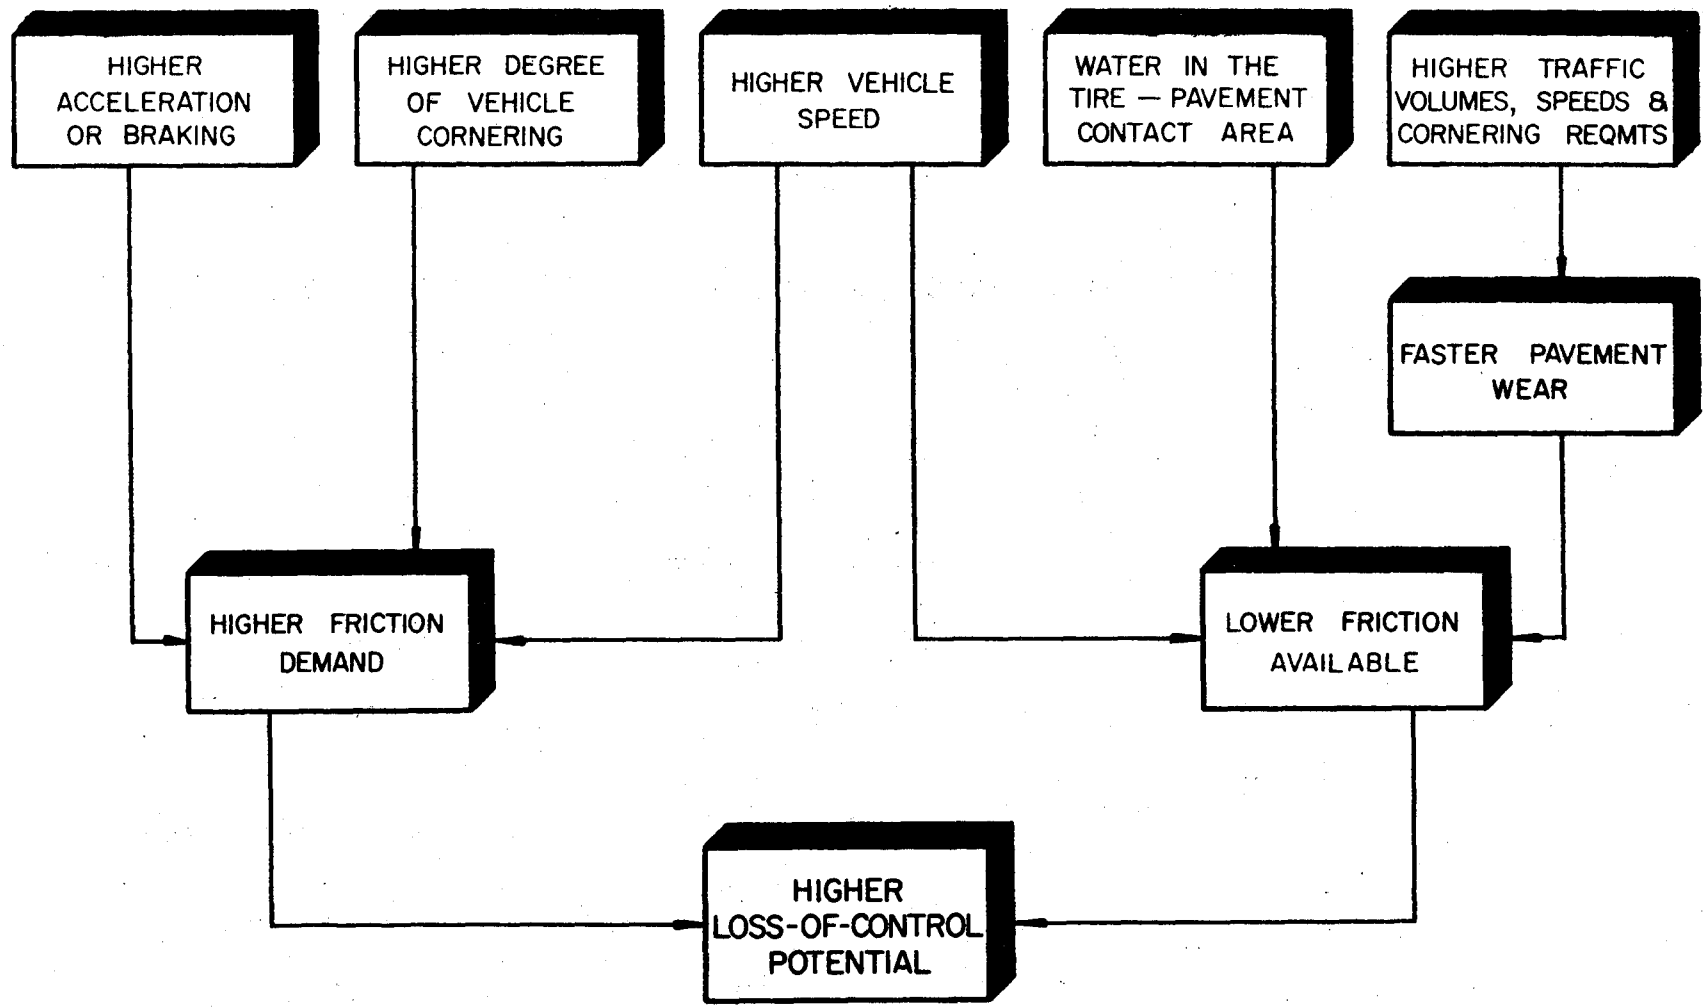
HIGHER ACCELERATION OR BRAKING

HIGHER DEGREE OF VEHICLE CORNERING

HIGHER VEHICLE SPEED

WATER IN THE TIRE — PAVEMENT CONTACT AREA

HIGHER TRAFFIC VOLUMES, SPEEDS & CORNERING REQMTS

FASTER PAVEMENT WEAR

HIGHER FRICTION DEMAND

LOWER FRICTION AVAILABLE

HIGHER LOSS-OF-CONTROL POTENTIAL